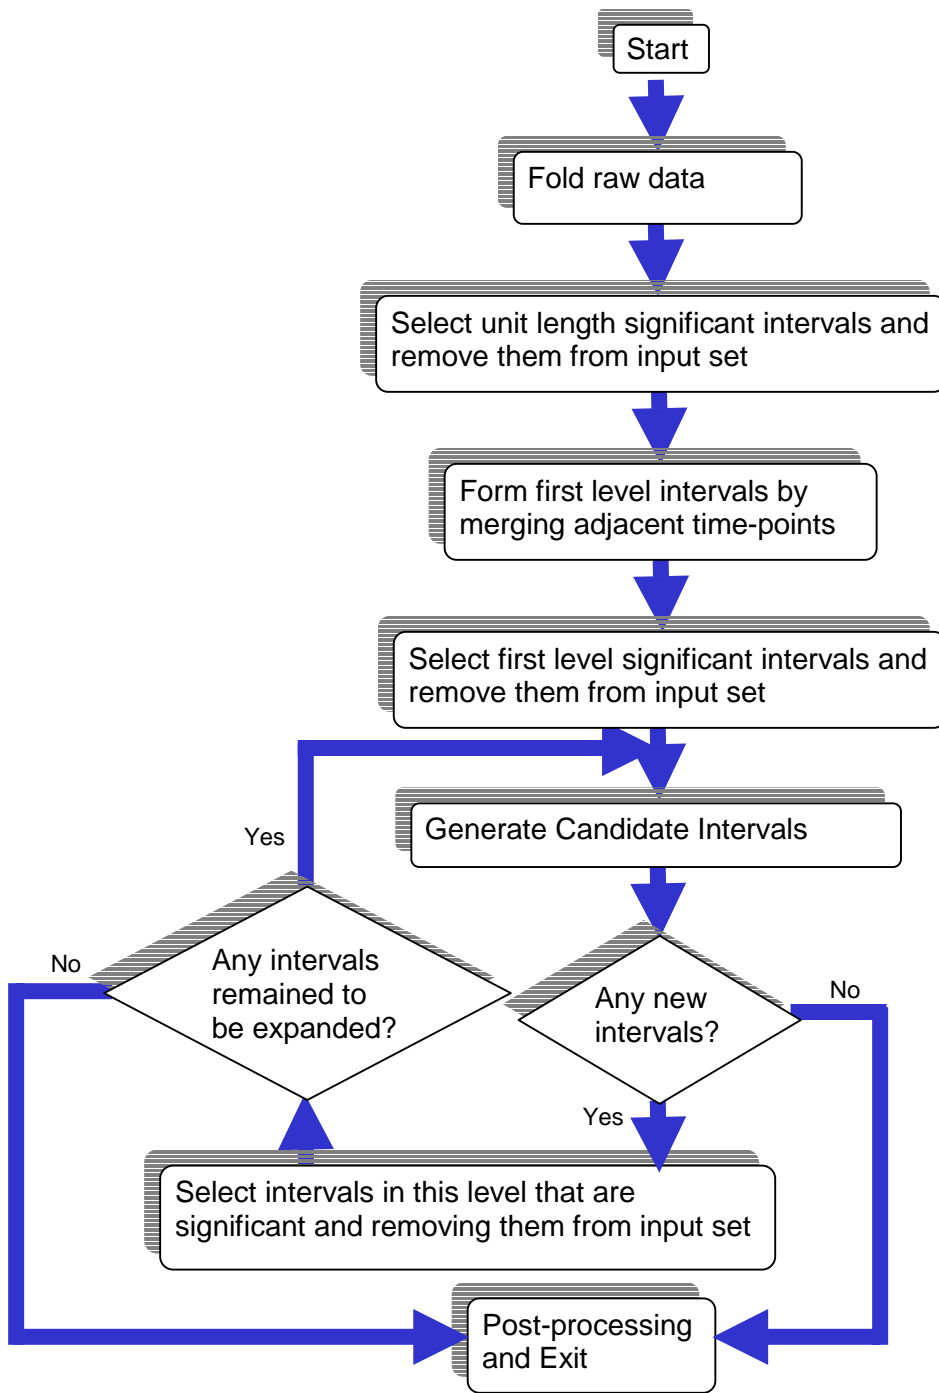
Start

Fold raw data

Select unit length significant intervals and remove them from input set

Form first level intervals by merging adjacent time-points

Select first level significant intervals and remove them from input set

Generate Candidate Intervals

Yes

No

Any intervals remained to be expanded?

Any new intervals?

No

Yes

Select intervals in this level that are significant and removing them from input set

Post-processing and Exit